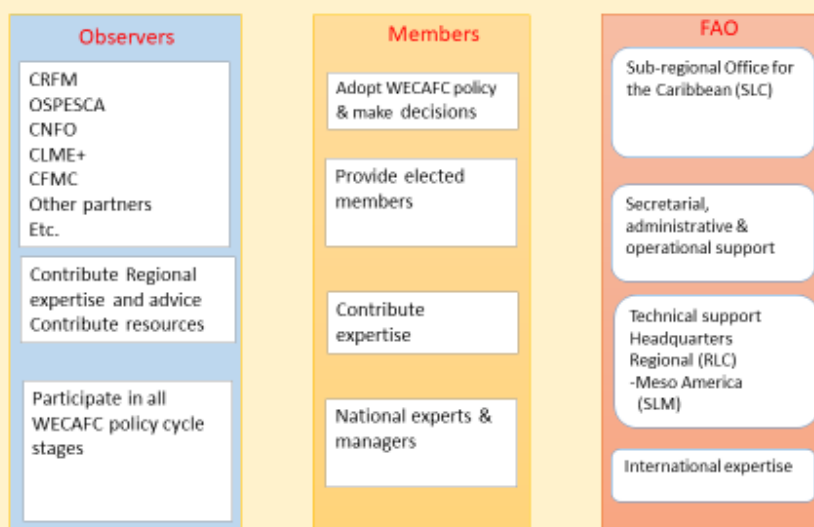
Observers

CRFM
OSPESCA
CNFO
CLME+
CFMC
Other partners
Etc.

Contribute Regional expertise and advice
Contribute resources

Participate in all WECAFC policy cycle stages

Members

Adopt WECAFC policy & make decisions

Provide elected members

Contribute expertise

National experts & managers

FAO

Sub-regional Office for the Caribbean (SLC)

Secretarial, administrative & operational support

Technical support
Headquarters
Regional (RLC)
-Meso America (SLM)

International expertise